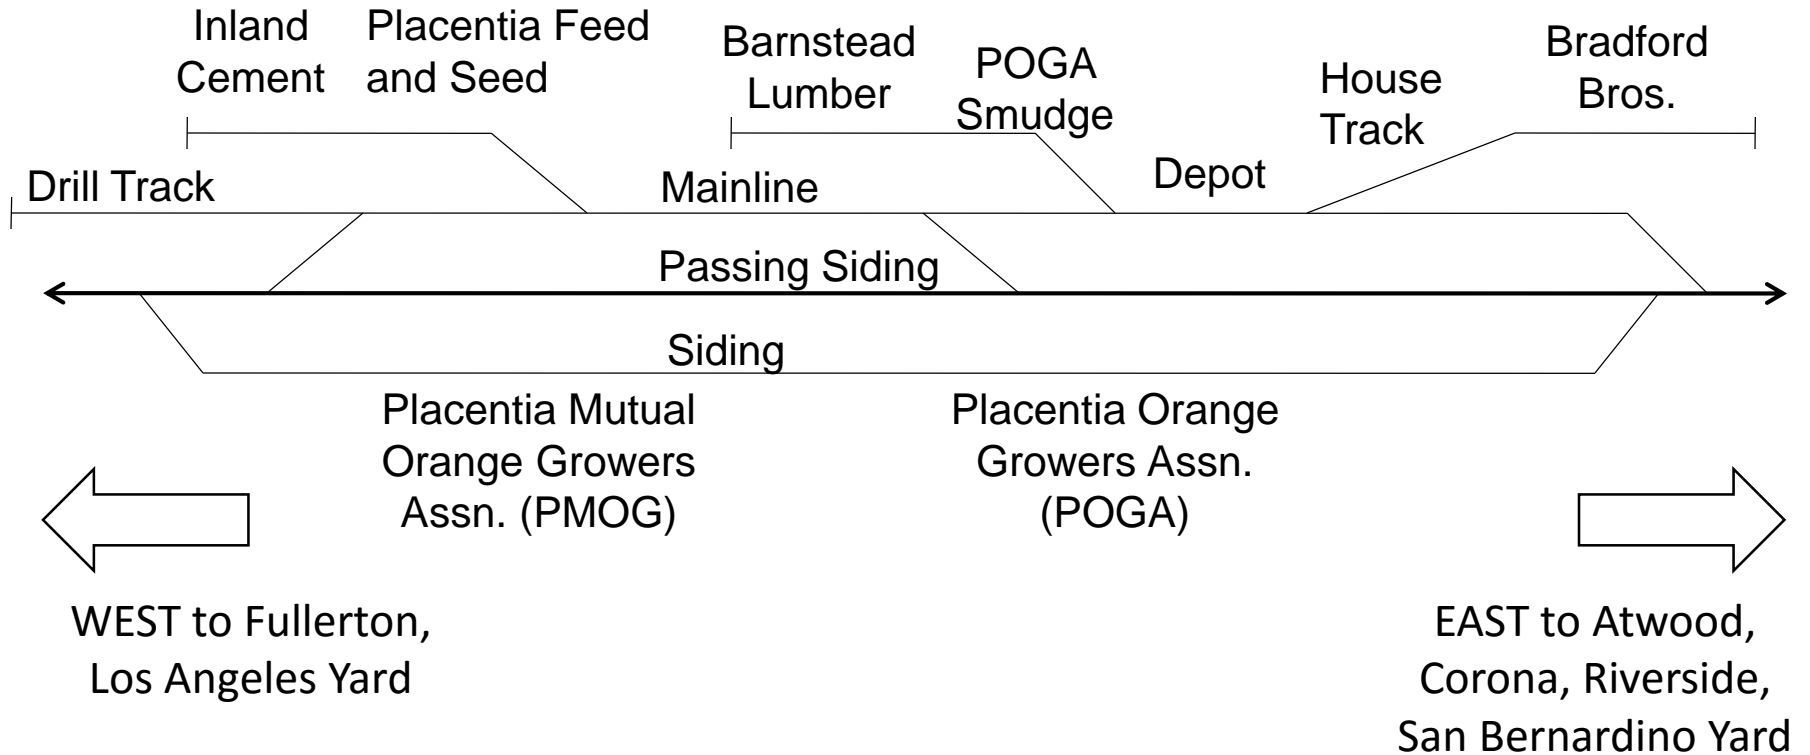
Inland Cement

Placentia Feed and Seed

Barnstead Lumber

POGA Smudge

House Track

Bradford Bros.

Drill Track

Mainline

Depot

Passing Siding

Siding

Placentia Mutual Orange Growers Assn. (PMOG)

Placentia Orange Growers Assn. (POGA)

WEST to Fullerton, Los Angeles Yard

EAST to Atwood, Corona, Riverside, San Bernardino Yard